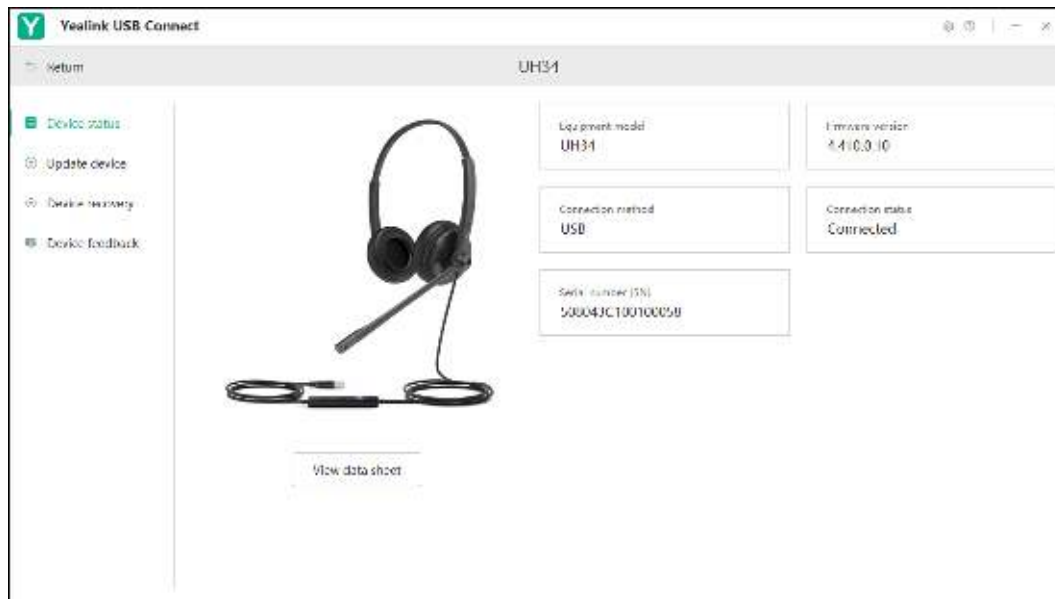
Yealink USB Connect

Return

UH34

Device status

Update device

Device recovery

Device feedback

View data sheet

Equipment model
UH34

Firmware version
4.410.0.10

Connection method
USB

Connection status
Connected

Serial number (SN)
500043C100100058